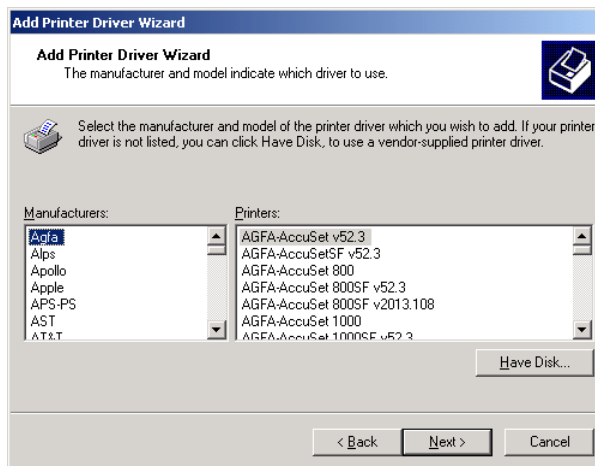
Add Printer Driver Wizard

Add Printer Driver Wizard
The manufacturer and model indicate which driver to use.

Select the manufacturer and model of the printer driver which you wish to add. If your printer driver is not listed, you can click Have Disk, to use a vendor-supplied printer driver.

Manufacturers:
Agfa
Alps
Apollo
Apple
APS-PS
AST
AT&T

Printers:
AGFA-AccuSet v52.3
AGFA-AccuSetSF v52.3
AGFA-AccuSet 800
AGFA-AccuSet 800SF v52.3
AGFA-AccuSet 800SF v2013.108
AGFA-AccuSet 1000
AGFA-AccuSet 1000SF v52.3

Have Disk...

< Back
Next >
Cancel